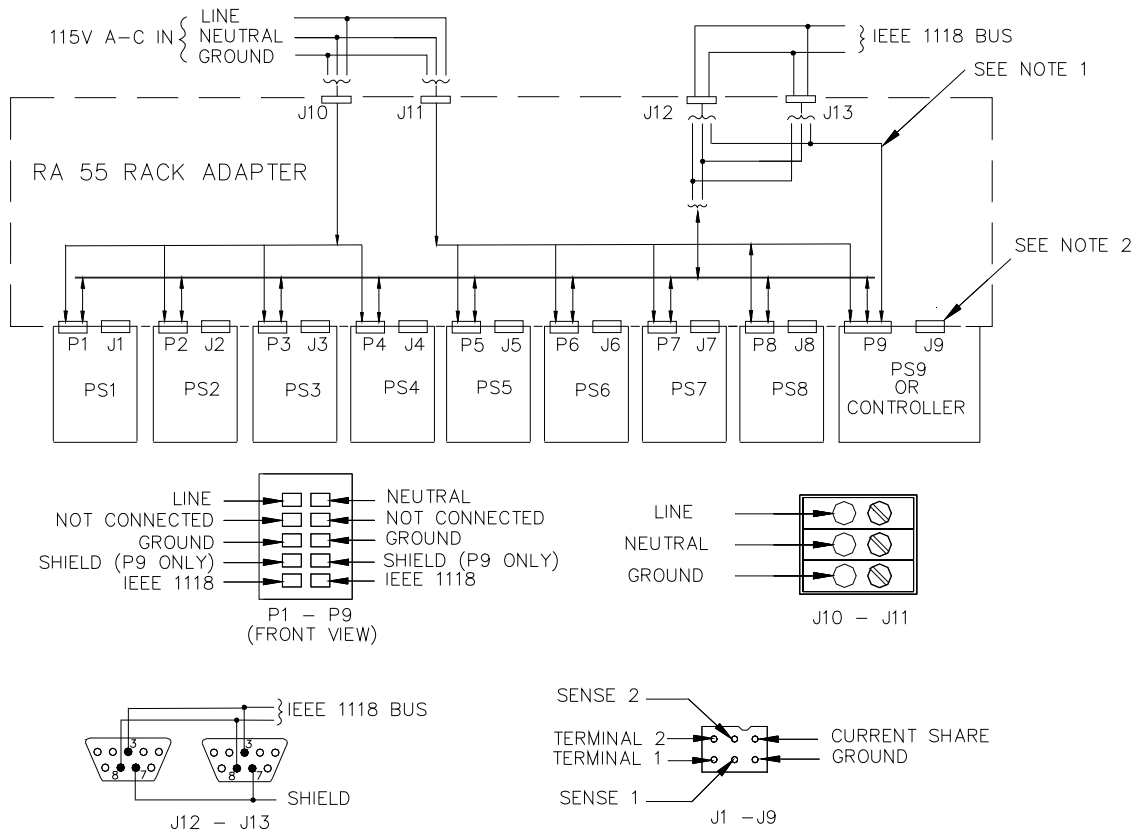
115V A-C IN { LINE
NEUTRAL
GROUND

} IEEE 1118 BUS

SEE NOTE 1

J10 J11 J12 J13

RA 55 RACK ADAPTER

SEE NOTE 2

P1 J1 P2 J2 P3 J3 P4 J4 P5 J5 P6 J6 P7 J7 P8 J8 P9 J9

PS1 PS2 PS3 PS4 PS5 PS6 PS7 PS8 PS9 OR CONTROLLER

LINE
NOT CONNECTED
GROUND
SHIELD (P9 ONLY)
IEEE 1118

NEUTRAL
NOT CONNECTED
GROUND
SHIELD (P9 ONLY)
IEEE 1118

P1 – P9
(FRONT VIEW)

LINE
NEUTRAL
GROUND

J10 – J11

} IEEE 1118 BUS

3 8 7 3 8 7

SHIELD

J12 – J13

SENSE 2
TERMINAL 2
TERMINAL 1
SENSE 1

CURRENT SHARE
GROUND

J1 –J9